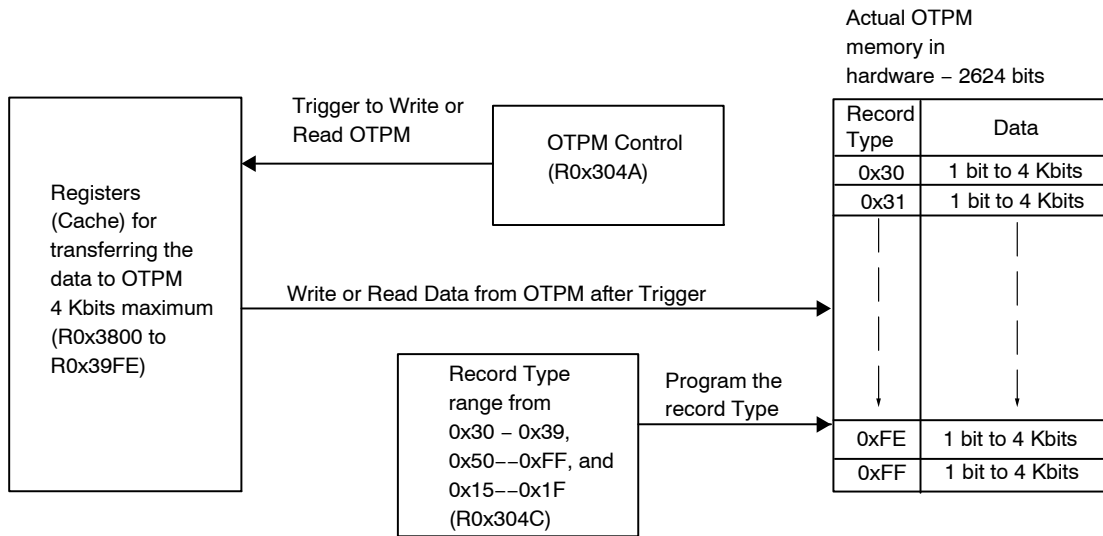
Actual OTPM memory in hardware − 2624 bits

Trigger to Write or Read OTPM

OTPM Control (R0x304A)

Registers (Cache) for transferring the data to OTPM 4 Kbits maximum (R0x3800 to R0x39FE)

Write or Read Data from OTPM after Trigger

Record Type range from 0x30 − 0x39, 0x50−−0xFF, and 0x15−−0x1F (R0x304C)

Program the record Type

| Record Type | Data |
|---|---|
| 0x30 | 1 bit to 4 Kbits |
| 0x31 | 1 bit to 4 Kbits |
| 0xFE | 1 bit to 4 Kbits |
| 0xFF | 1 bit to 4 Kbits |